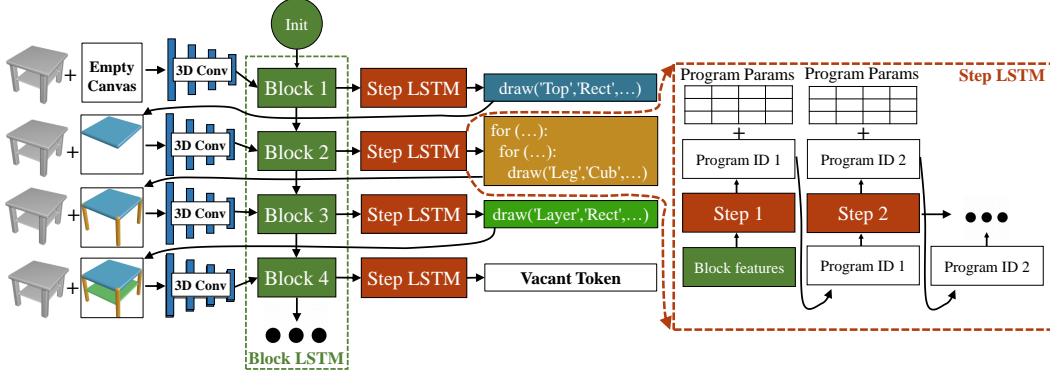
Init

+ Empty Canvas

3D Conv

Block 1

Step LSTM

draw('Top','Rect',…)

+

3D Conv

Block 2

Step LSTM

for (…):
for (…):
draw('Leg','Cub',…)

+

3D Conv

Block 3

Step LSTM

draw('Layer','Rect',…)

+

3D Conv

Block 4

Step LSTM

Vacant Token

Block LSTM

Program Params

Program Params

Step LSTM

+

+

Program ID 1

Program ID 2

Step 1

Step 2

Block features

Program ID 1

Program ID 2